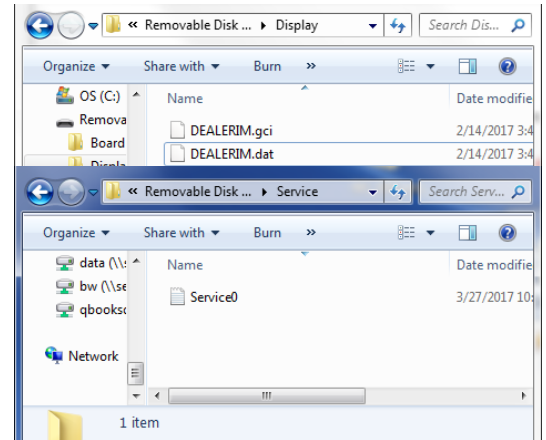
« Removable Disk ... ▸ Display
Search Dis...
Organize ▾ Share with ▾ Burn »
OS (C:)
Remova
Board
Displa
Name
Date modifie
DEALERIM.gci 2/14/2017 3:4
DEALERIM.dat 2/14/2017 3:4

« Removable Disk ... ▸ Service
Search Serv...
Organize ▾ Share with ▾ Burn »
data (\\:
bw (\\se
qbooks
Network
Name
Date modifie
Service0 3/27/2017 10:
1 item